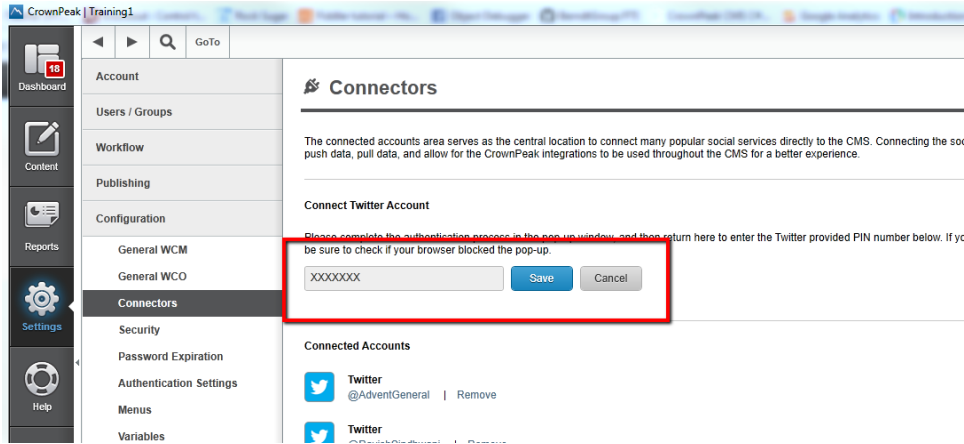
CrownPeak | Training1

18
Dashboard

Content

Reports

Settings

Help

GoTo

Account

Users / Groups

Workflow

Publishing

Configuration

General WCM

General WCO

Connectors

Security

Password Expiration

Authentication Settings

Menus

Variables

Connectors

The connected accounts area serves as the central location to connect many popular social services directly to the CMS. Connecting the so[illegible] push data, pull data, and allow for the CrownPeak integrations to be used throughout the CMS for a better experience.

Connect Twitter Account

Please complete the authentication process in the pop-up window, and then return here to enter the Twitter provided PIN number below. If yo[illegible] be sure to check if your browser blocked the pop-up.

XXXXXXX

Save

Cancel

Connected Accounts

Twitter
@AdventGeneral | Remove

Twitter
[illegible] | Remove